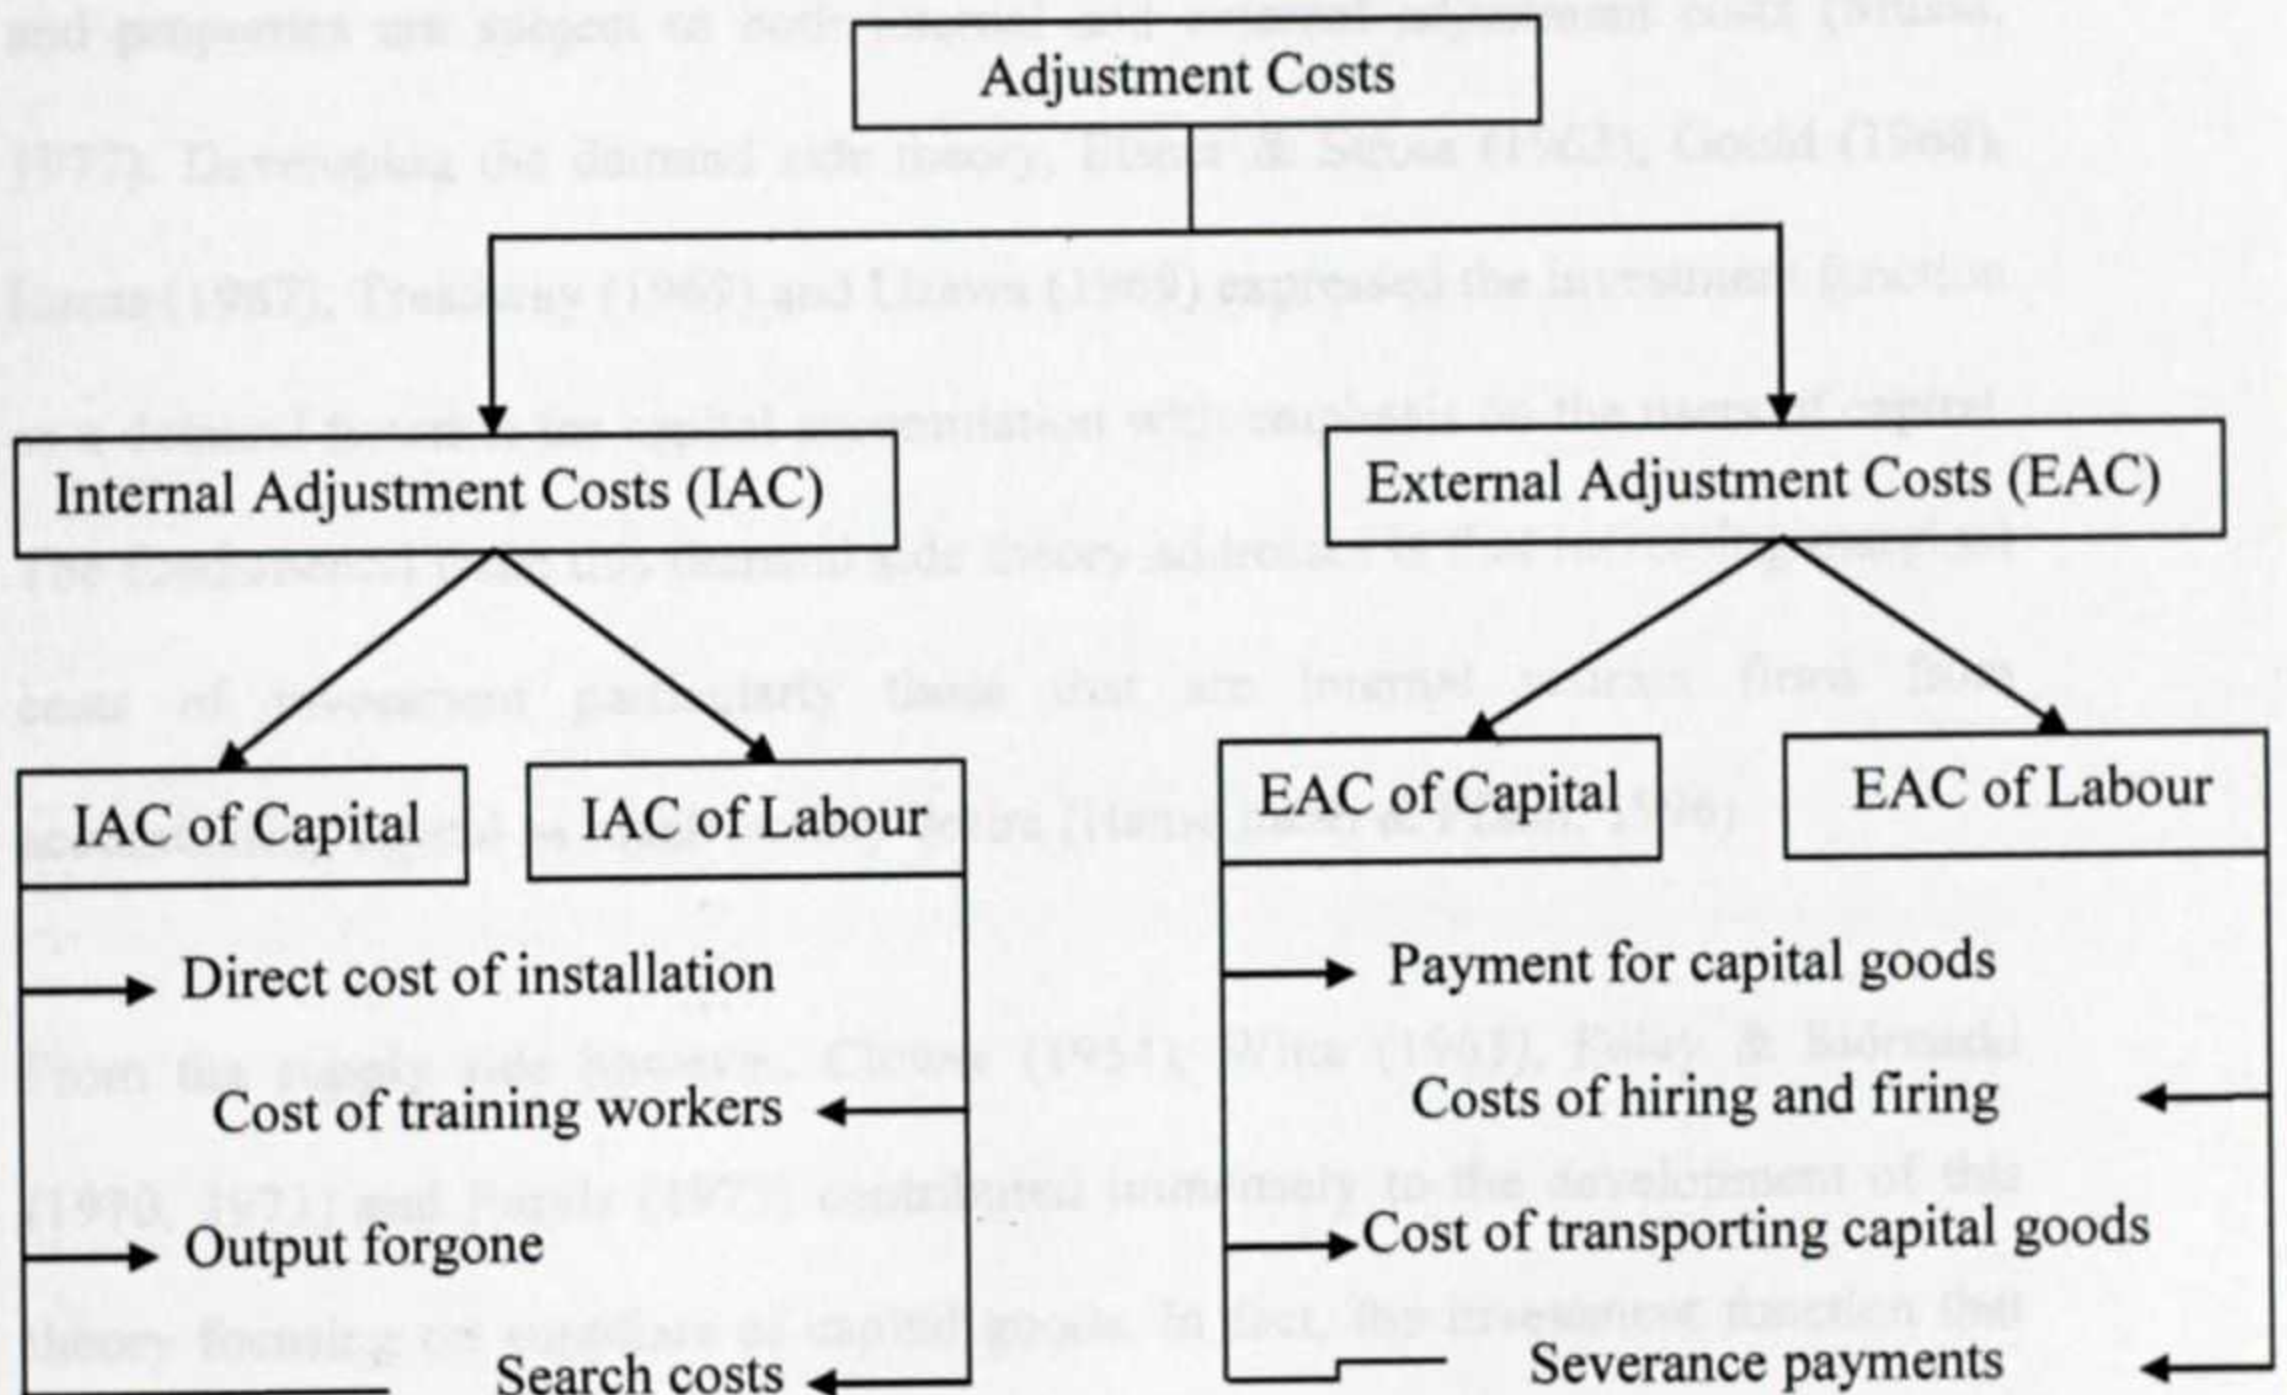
Adjustment Costs

Internal Adjustment Costs (IAC)

External Adjustment Costs (EAC)

IAC of Capital

IAC of Labour

EAC of Capital

EAC of Labour

Direct cost of installation

Cost of training workers

Output forgone

Search costs

Payment for capital goods

Costs of hiring and firing

Cost of transporting capital goods

Severance payments